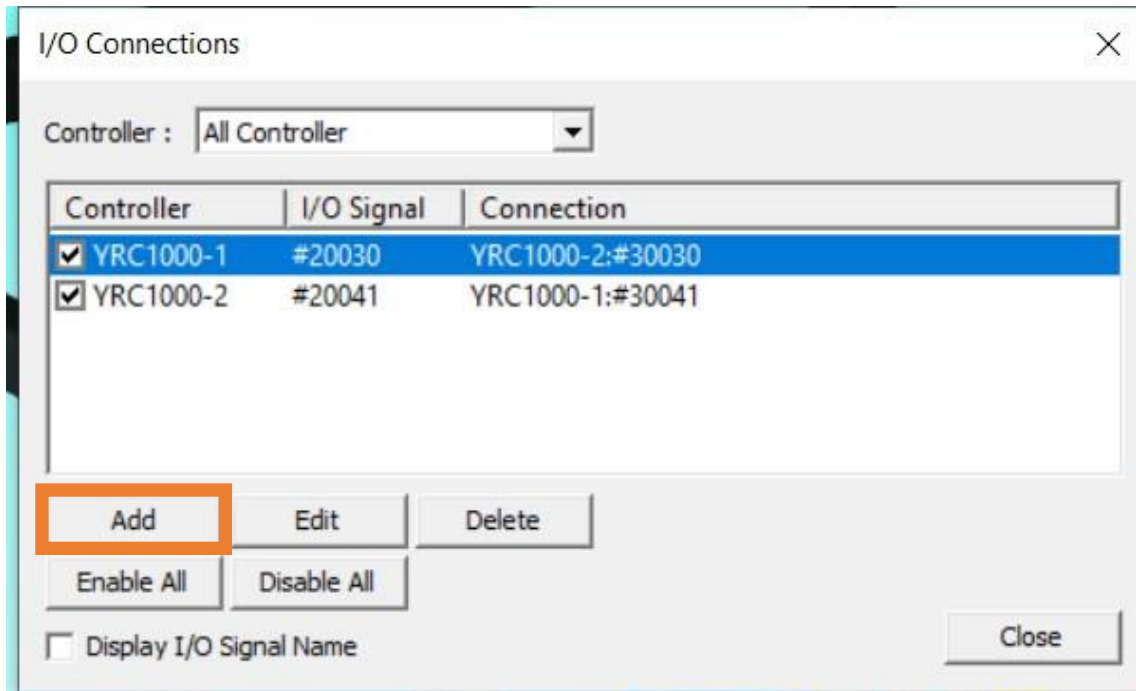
I/O Connections

Controller : All Controller

| Controller | I/O Signal | Connection |
|---|---|---|
| YRC1000-1 | #20030 | YRC1000-2:#30030 |
| YRC1000-2 | #20041 | YRC1000-1:#30041 |

Add Edit Delete

Enable All Disable All

Display I/O Signal Name

Close